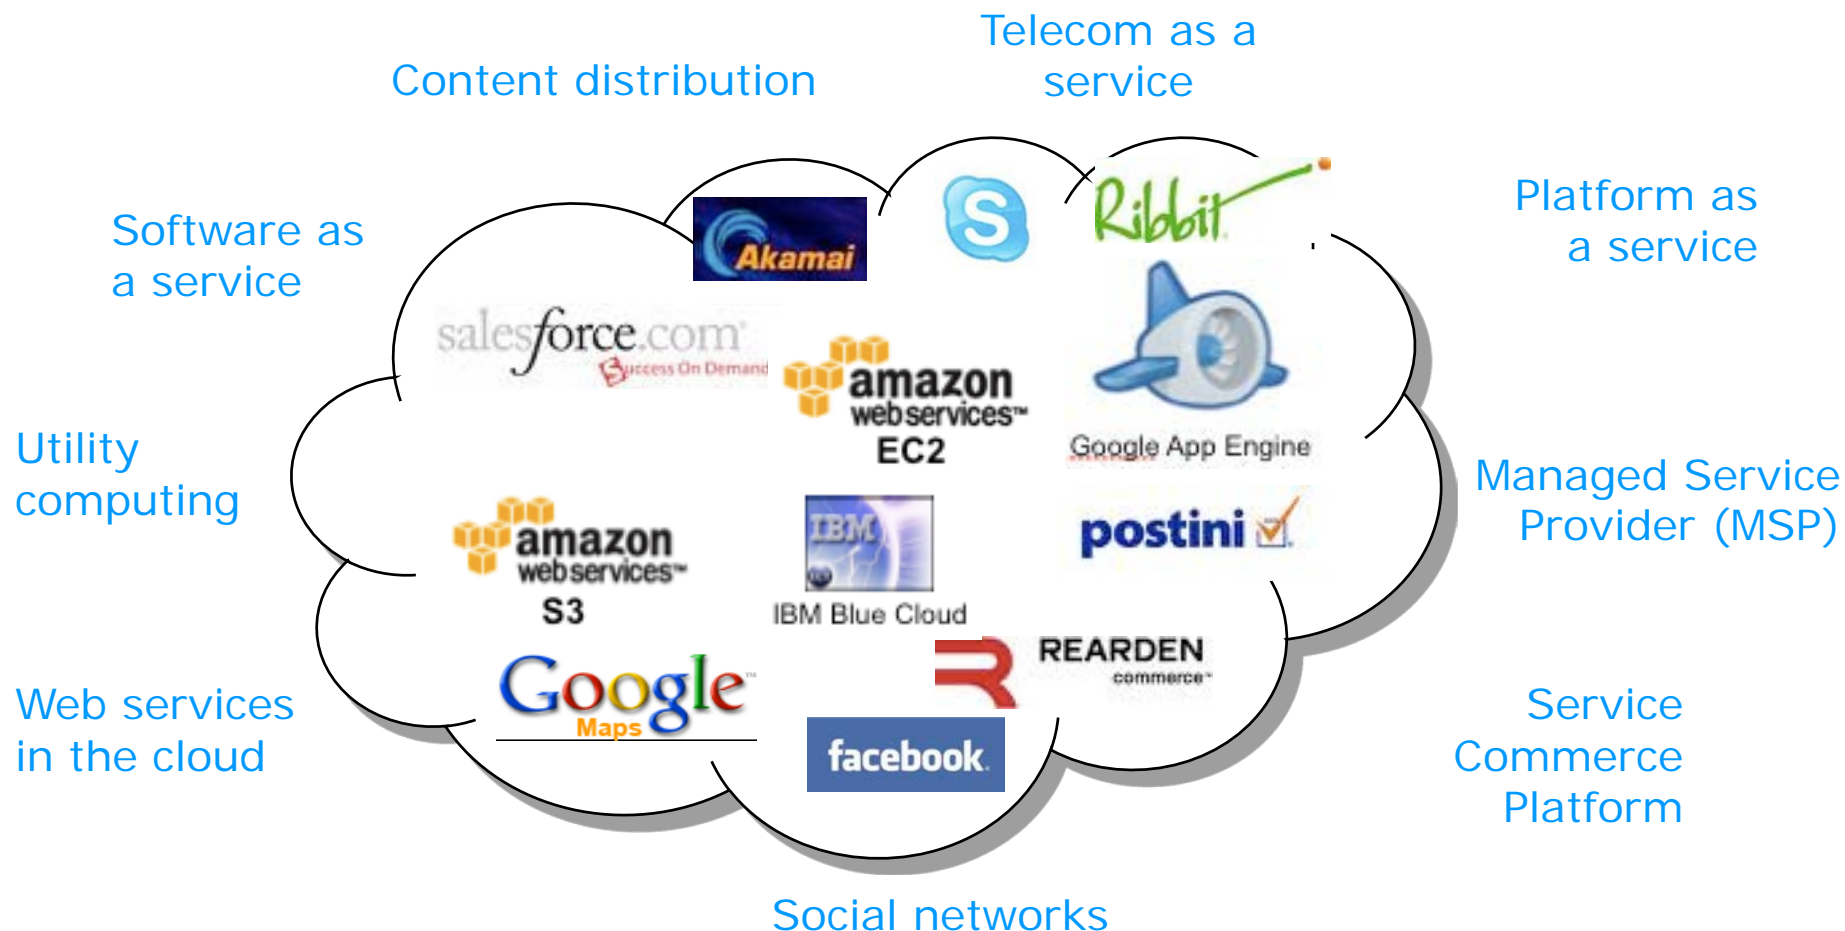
Content distribution

Telecom as a service

Software as a service

Platform as a service

Akamai

Ribbit

salesforce.com
Success On Demand

amazon webservices™
EC2

Google App Engine

Utility computing

Managed Service Provider (MSP)

amazon webservices™
S3

IBM

IBM Blue Cloud

postini

REARDEN commerce™

Google Maps

facebook

Web services in the cloud

Service Commerce Platform

Social networks